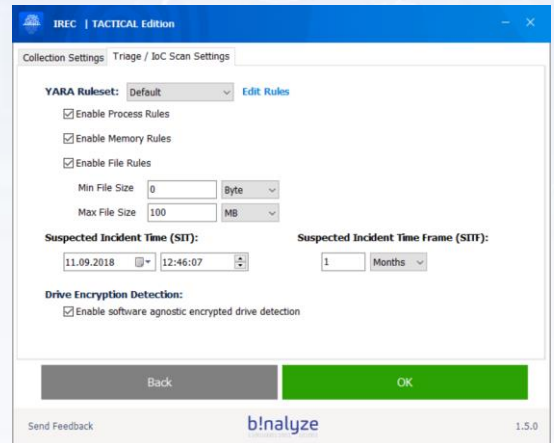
IREC | TACTICAL Edition

– ×

Collection Settings Triage / IoC Scan Settings

YARA Ruleset: Default Edit Rules

Enable Process Rules

Enable Memory Rules

Enable File Rules

Min File Size 0 Byte

Max File Size 100 MB

Suspected Incident Time (SIT):

11.09.2018 12:46:07

Suspected Incident Time Frame (SITF):

1 Months

Drive Encryption Detection:

Enable software agnostic encrypted drive detection

Back

OK

Send Feedback

b!nalyze

1.5.0